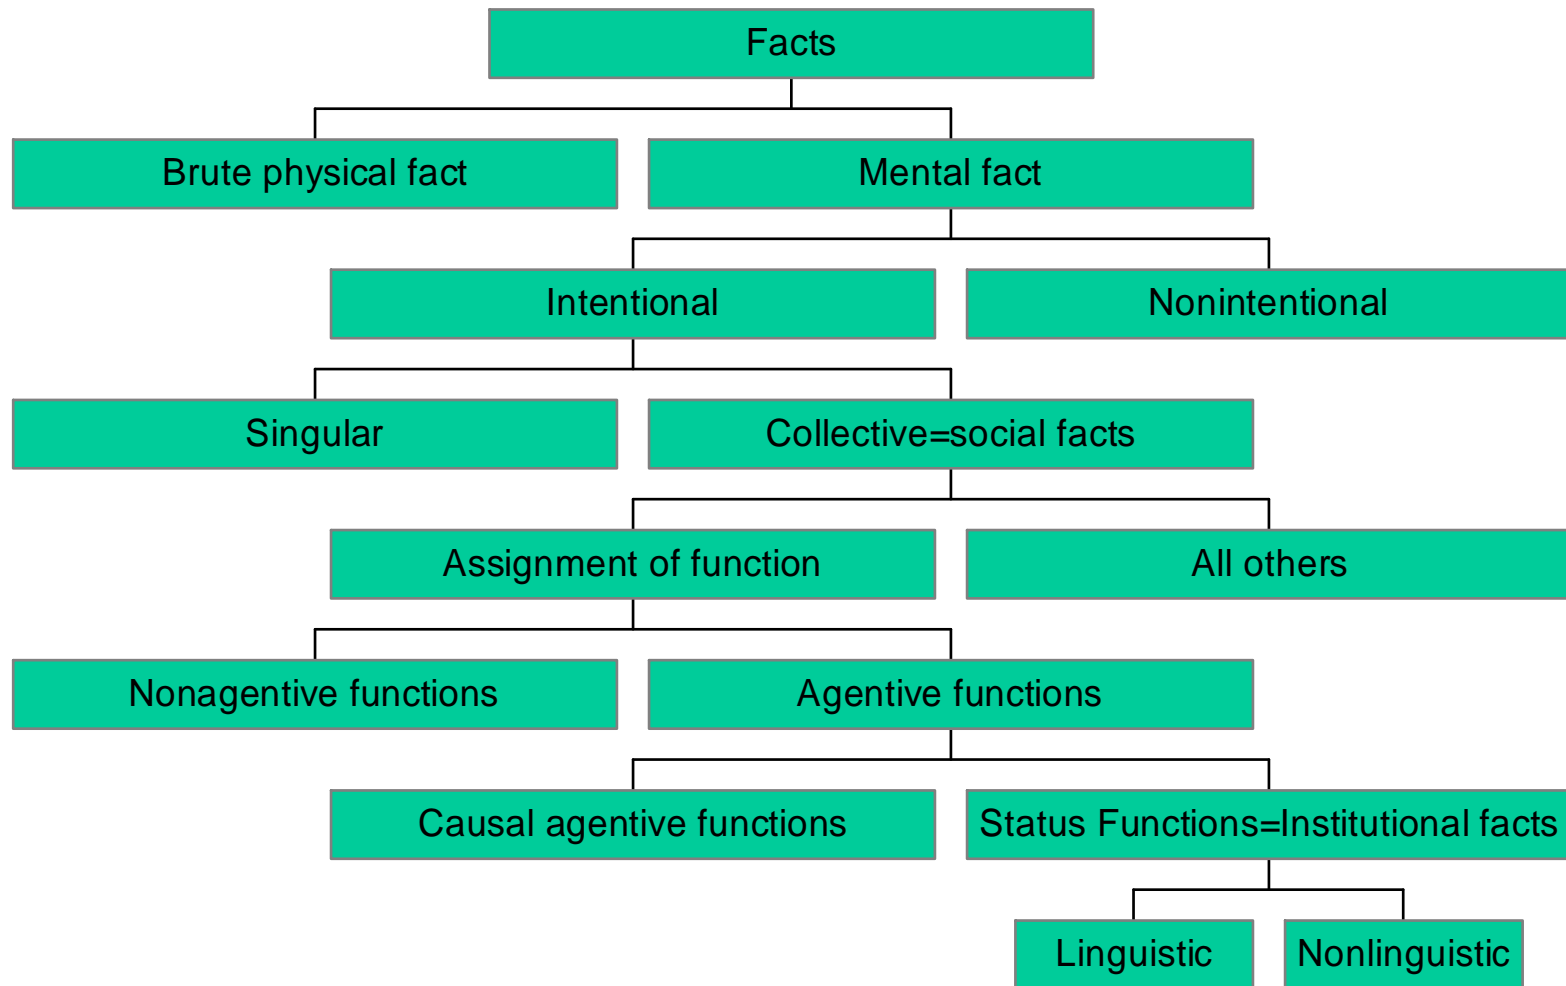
Facts

Brute physical fact

Mental fact

Intentional

Nonintentional

Singular

Collective=social facts

Assignment of function

All others

Nonagentive functions

Agentive functions

Causal agentive functions

Status Functions=Institutional facts

Linguistic

Nonlinguistic